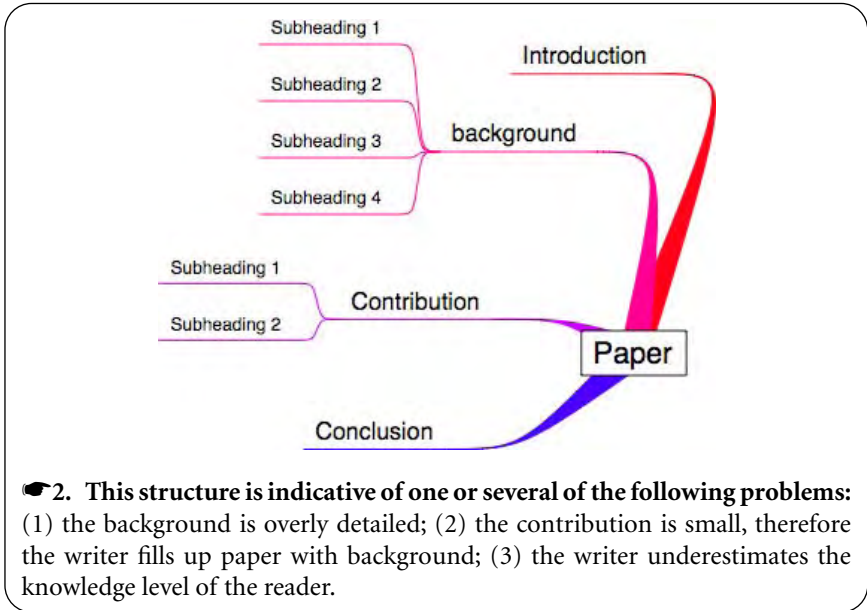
Subheading 1

Subheading 2

Subheading 3

Subheading 4

Introduction

background

Subheading 1

Subheading 2

Contribution

Paper

Conclusion

☛**2. This structure is indicative of one or several of the following problems:** (1) the background is overly detailed; (2) the contribution is small, therefore the writer fills up paper with background; (3) the writer underestimates the knowledge level of the reader.